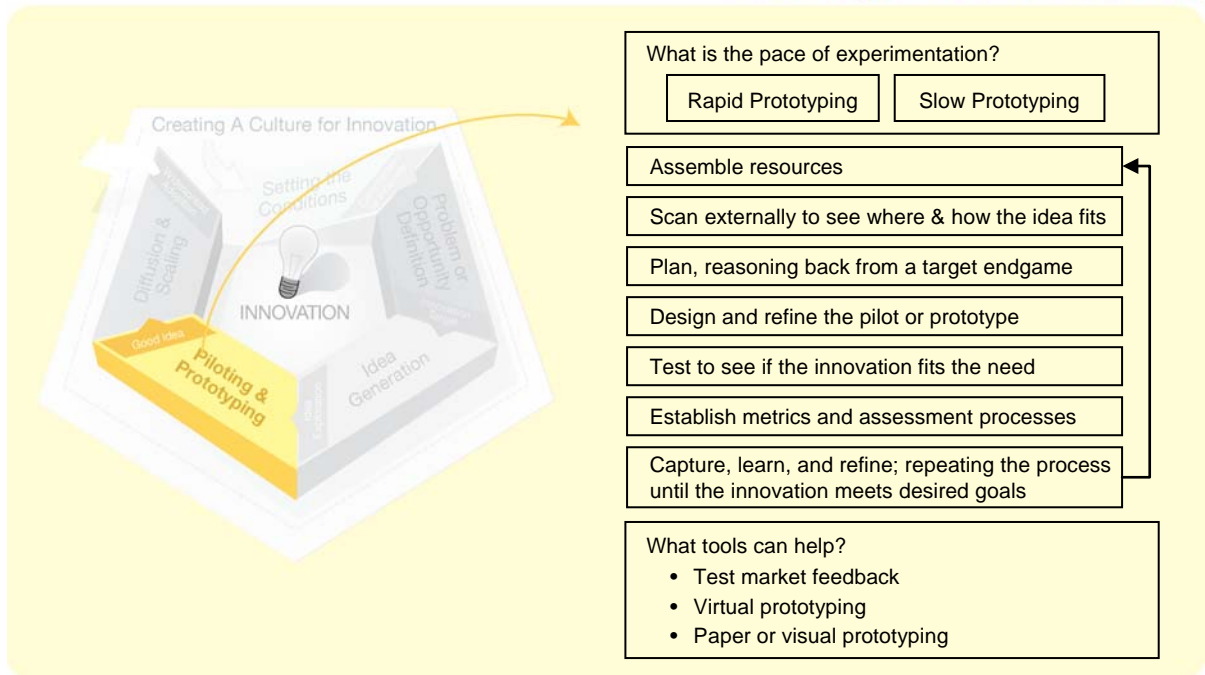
Creating A Culture for Innovation

Setting the Conditions

Problem or Opportunity Definition

Diffusion & Scaling

INNOVATION

Good Idea

Piloting & Prototyping

Idea Generation

What is the pace of experimentation?

Rapid Prototyping

Slow Prototyping

Assemble resources

Scan externally to see where & how the idea fits

Plan, reasoning back from a target endgame

Design and refine the pilot or prototype

Test to see if the innovation fits the need

Establish metrics and assessment processes

Capture, learn, and refine; repeating the process until the innovation meets desired goals

What tools can help?
• Test market feedback
• Virtual prototyping
• Paper or visual prototyping